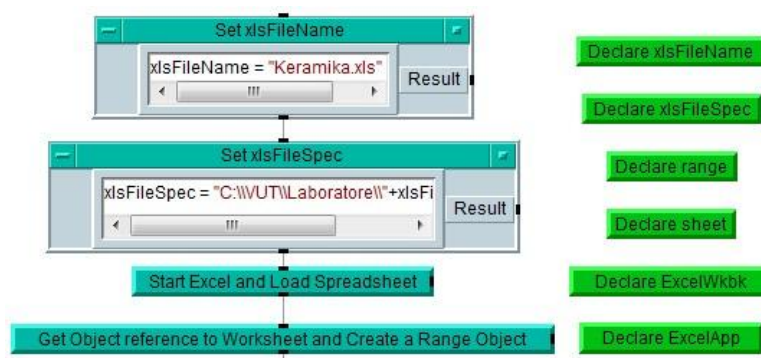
Set xlsFileName

xlsFileName = "Keramika.xls"

Result

Set xlsFileSpec

xlsFileSpec = "C:\\VUT\\Laboratore\\"+xlsFi

Result

Start Excel and Load Spreadsheet

Get Object reference to Worksheet and Create a Range Object

Declare xlsFileName

Declare xlsFileSpec

Declare range

Declare sheet

Declare ExcelWkbk

Declare ExcelApp